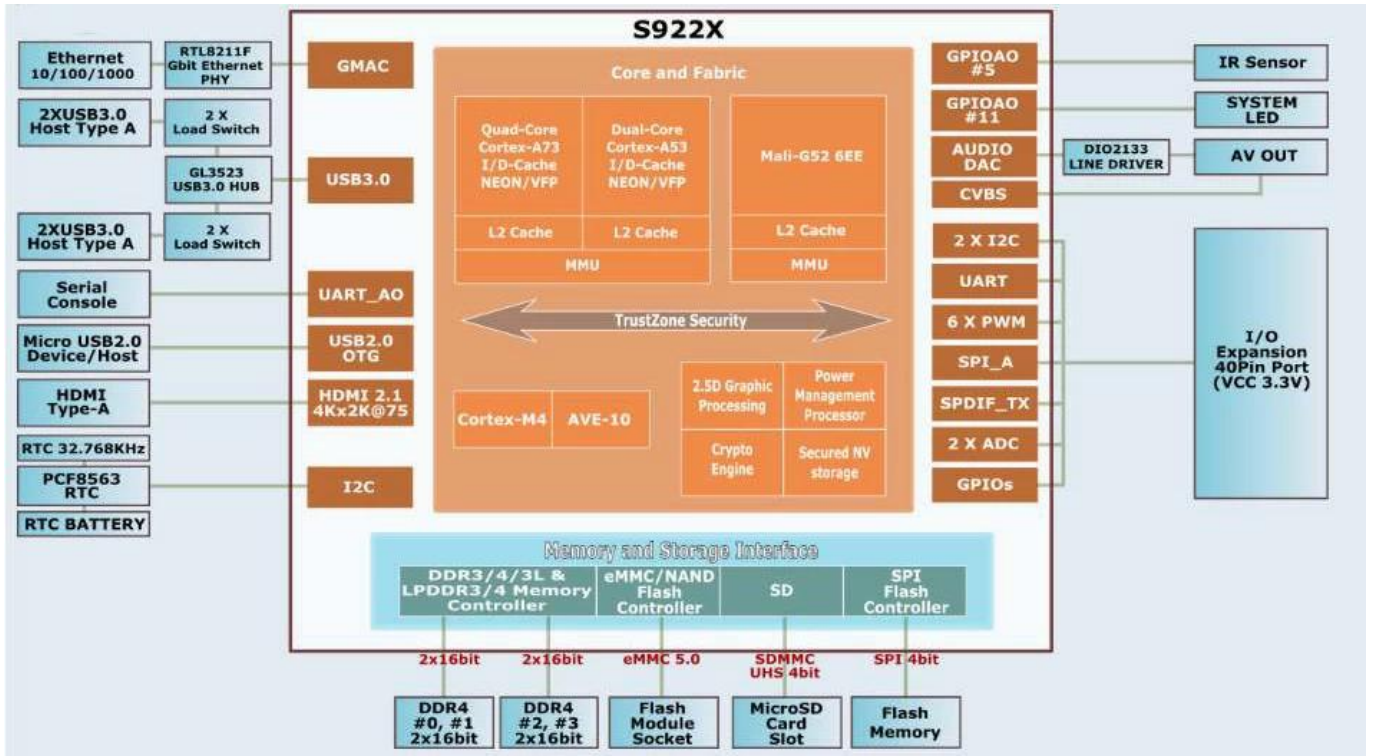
S922X

Ethernet 10/100/1000
RTL8211F Gbit Ethernet PHY
GMAC

2XUSB3.0 Host Type A
2 X Load Switch
GL3523 USB3.0 HUB
USB3.0
2XUSB3.0 Host Type A
2 X Load Switch

Serial Console
UART_AO

Micro USB2.0 Device/Host
USB2.0 OTG

HDMI Type-A
HDMI 2.1 4Kx2K@75

RTC 32.768KHz
PCF8563 RTC
RTC BATTERY
I2C

Core and Fabric

Quad-Core Cortex-A73 I/D-Cache NEON/VFP
Dual-Core Cortex-A53 I/D-Cache NEON/VFP
Mali-G52 6EE
L2 Cache
L2 Cache
L2 Cache
MMU
MMU

TrustZone Security

Cortex-M4
AVE-10
2.5D Graphic Processing
Power Management Processor
Crypto Engine
Secured NV storage

GPIOAO #5
IR Sensor
GPIOAO #11
SYSTEM LED
AUDIO DAC
DIO2133 LINE DRIVER
AV OUT
CVBS

2 X I2C
UART
6 X PWM
SPI_A
SPDIF_TX
2 X ADC
GPIOs
I/O Expansion 40Pin Port (VCC 3.3V)

Memory and Storage Interface
DDR3/4/3L & LPDDR3/4 Memory Controller
eMMC/NAND Flash Controller
SD
SPI Flash Controller

2x16bit
2x16bit
eMMC 5.0
SDMMC UHS 4bit
SPI 4bit

DDR4 #0, #1 2x16bit
DDR4 #2, #3 2x16bit
Flash Module Socket
MicroSD Card Slot
Flash Memory